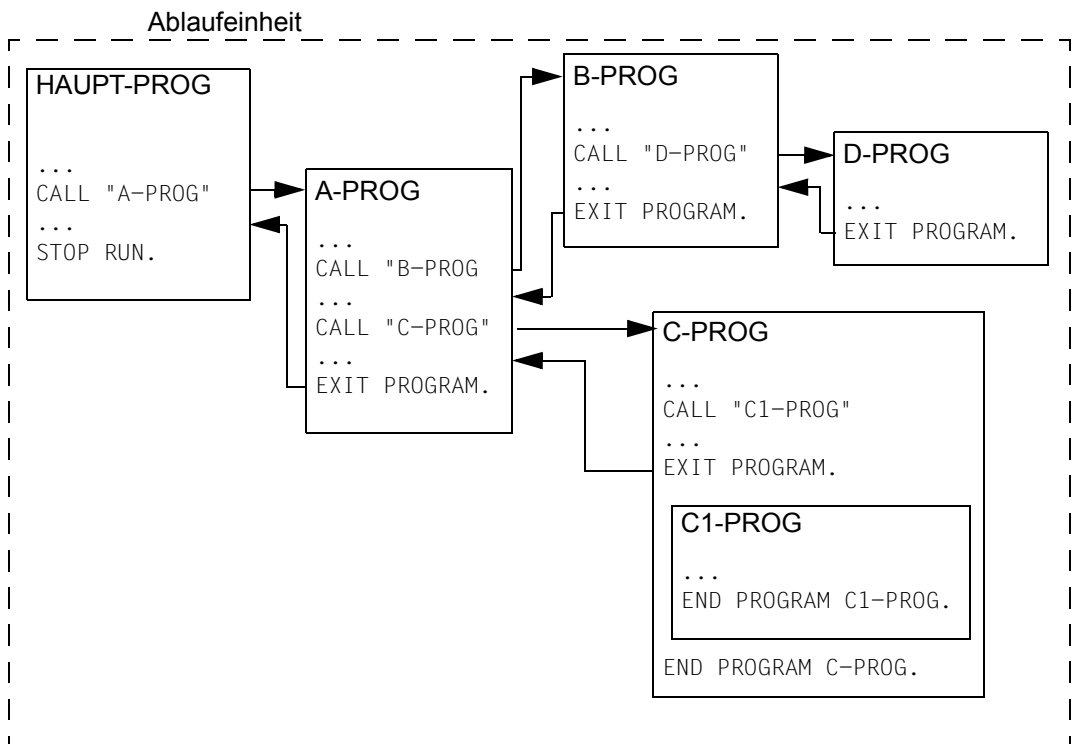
Ablaufeinheit

HAUPT-PROG
...
CALL "A-PROG"
...
STOP RUN.

A-PROG
...
CALL "B-PROG
...
CALL "C-PROG"
...
EXIT PROGRAM.

B-PROG
...
CALL "D-PROG"
...
EXIT PROGRAM.

D-PROG
...
EXIT PROGRAM.

C-PROG
...
CALL "C1-PROG"
...
EXIT PROGRAM.

C1-PROG
...
END PROGRAM C1-PROG.

END PROGRAM C-PROG.